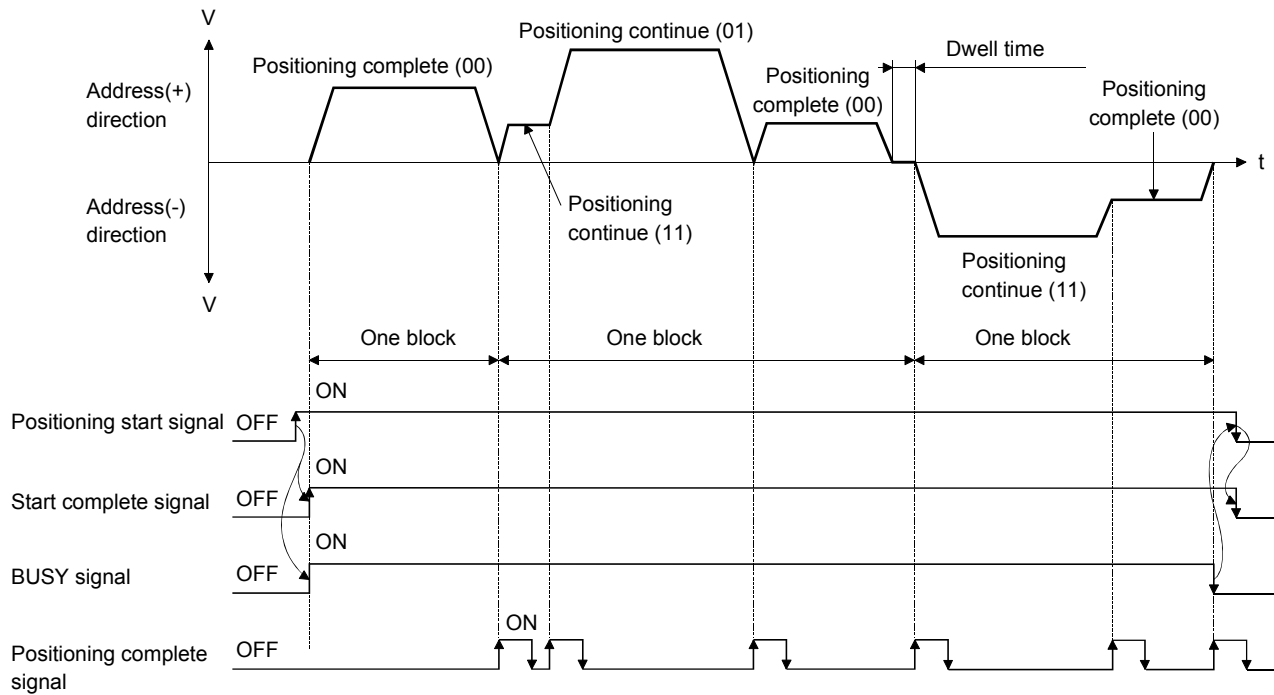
V

Address(+) direction

Address(-) direction

V

Positioning complete (00)

Positioning continue (01)

Positioning complete (00)

Dwell time

Positioning complete (00)

t

Positioning continue (11)

Positioning continue (11)

One block

One block

One block

Positioning start signal OFF

ON

Start complete signal OFF

ON

BUSY signal OFF

ON

Positioning complete signal OFF

ON